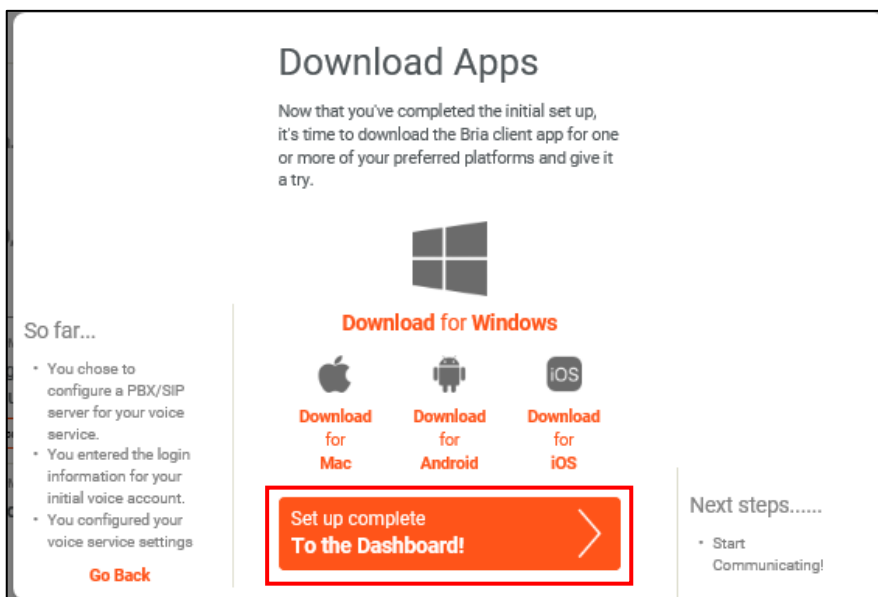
Download Apps

Now that you've completed the initial set up, it's time to download the Bria client app for one or more of your preferred platforms and give it a try.

Download for Windows

Download for Mac

Download for Android

iOS

Download for iOS

Set up complete
To the Dashboard!

So far...

- You chose to configure a PBX/SIP server for your voice service.
- You entered the login information for your initial voice account.
- You configured your voice service settings

Go Back

Next steps......

- Start Communicating!